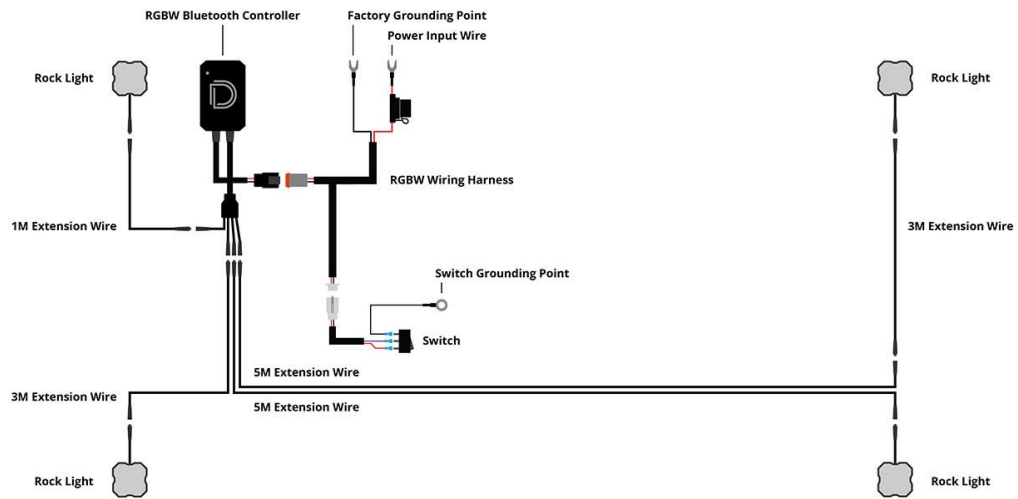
RGBW Bluetooth Controller

Factory Grounding Point

Power Input Wire

Rock Light

Rock Light

RGBW Wiring Harness

1M Extension Wire

3M Extension Wire

Switch Grounding Point

Switch

5M Extension Wire

3M Extension Wire

5M Extension Wire

Rock Light

Rock Light